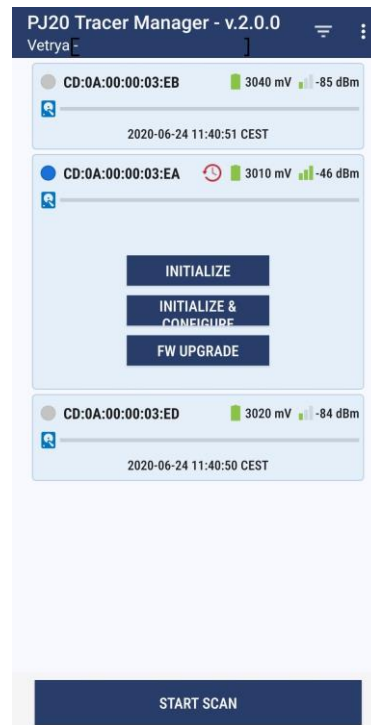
PJ20 Tracer Manager - v.2.0.0
Vetrya[ ]

CD:0A:00:00:03:EB 3040 mV -85 dBm
2020-06-24 11:40:51 CEST

CD:0A:00:00:03:EA 3010 mV -46 dBm

INITIALIZE
INITIALIZE & CONFIGURE
FW UPGRADE

CD:0A:00:00:03:ED 3020 mV -84 dBm
2020-06-24 11:40:50 CEST

START SCAN